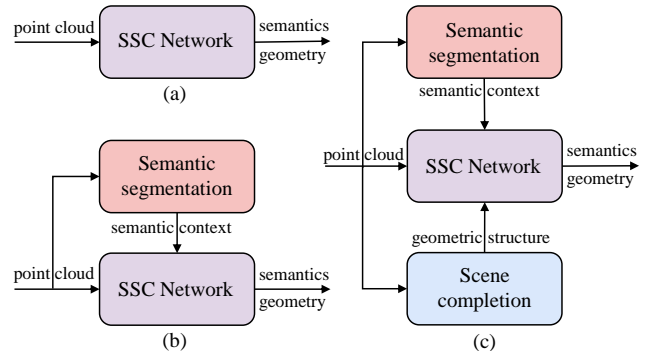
point cloud
SSC Network
semantics
geometry
(a)

Semantic segmentation
semantic context
point cloud
SSC Network
semantics
geometry
(b)

Semantic segmentation
semantic context
point cloud
SSC Network
semantics
geometry
geometric structure
Scene completion
(c)